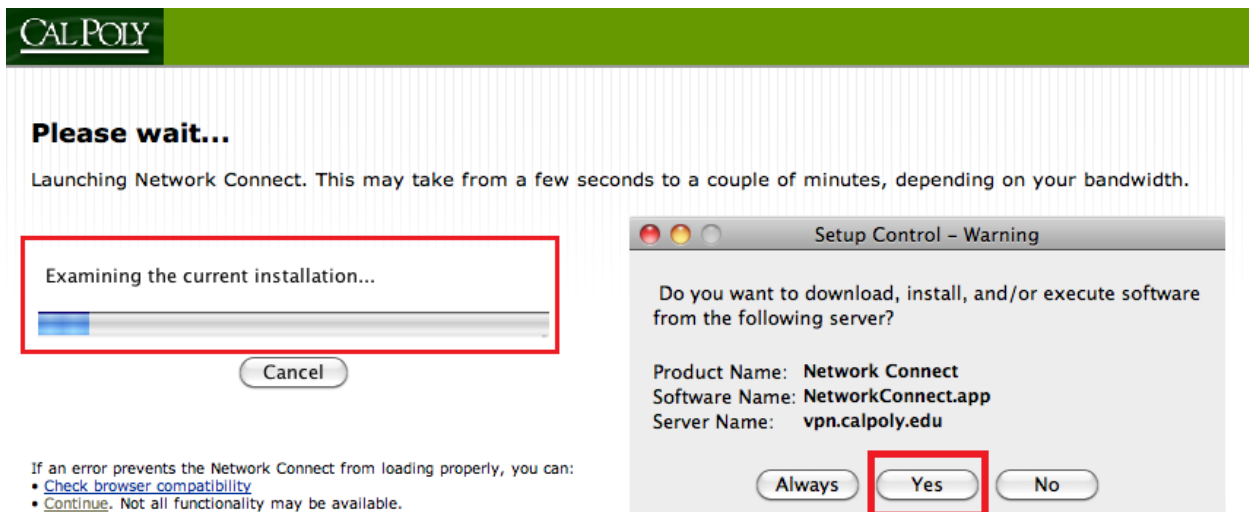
CAL POLY

Please wait...

Launching Network Connect. This may take from a few seconds to a couple of minutes, depending on your bandwidth.

Examining the current installation...

Cancel

If an error prevents the Network Connect from loading properly, you can:
• Check browser compatibility
• Continue. Not all functionality may be available.

Setup Control – Warning

Do you want to download, install, and/or execute software from the following server?

Product Name: Network Connect
Software Name: NetworkConnect.app
Server Name: vpn.calpoly.edu

Always Yes No